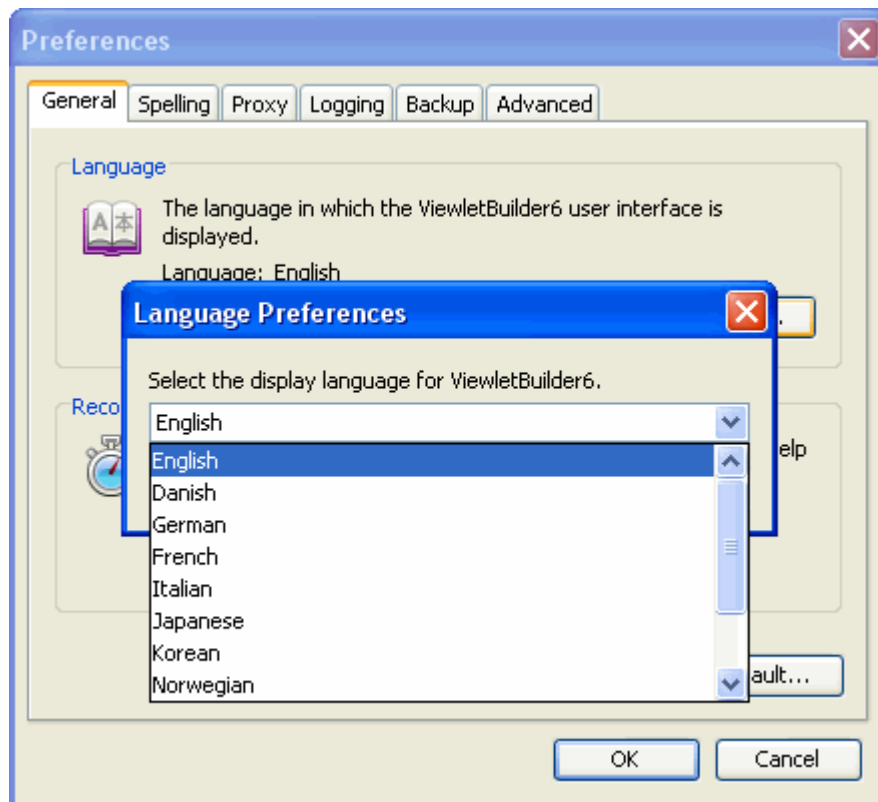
Preferences

General | Spelling | Proxy | Logging | Backup | Advanced

Language

The language in which the ViewletBuilder6 user interface is displayed.

Language: English

Reco

elp

ault...

Language Preferences

Select the display language for ViewletBuilder6.

English

English
Danish
German
French
Italian
Japanese
Korean
Norwegian

OK | Cancel